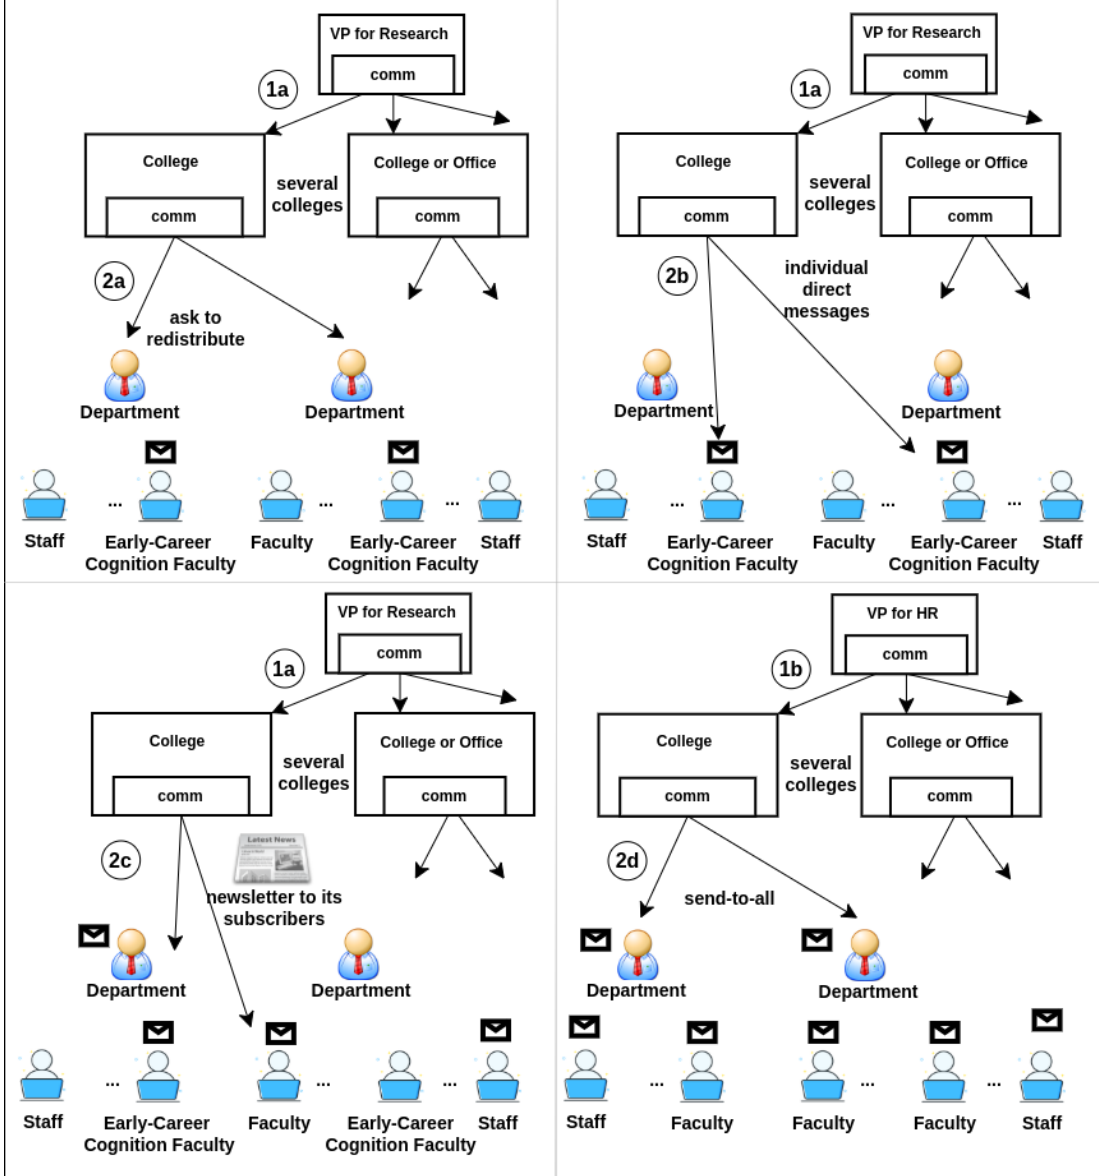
VP for Research
comm
1a
College
comm
several colleges
College or Office
comm
2a
ask to redistribute
Department
Department
Staff
...
Early-Career Cognition Faculty
Faculty
...
Early-Career Cognition Faculty
...
Staff

VP for Research
comm
1a
College
comm
several colleges
College or Office
comm
2b
individual direct messages
Department
Department
Staff
...
Early-Career Cognition Faculty
Faculty
...
Early-Career Cognition Faculty
...
Staff

VP for Research
comm
1a
College
comm
several colleges
College or Office
comm
2c
Latest News
newsletter to its subscribers
Department
Department
Staff
...
Early-Career Cognition Faculty
Faculty
...
Early-Career Cognition Faculty
...
Staff

VP for HR
comm
1b
College
comm
several colleges
College or Office
comm
2d
send-to-all
Department
Department
Staff
...
Faculty
Faculty
...
Faculty
...
Staff